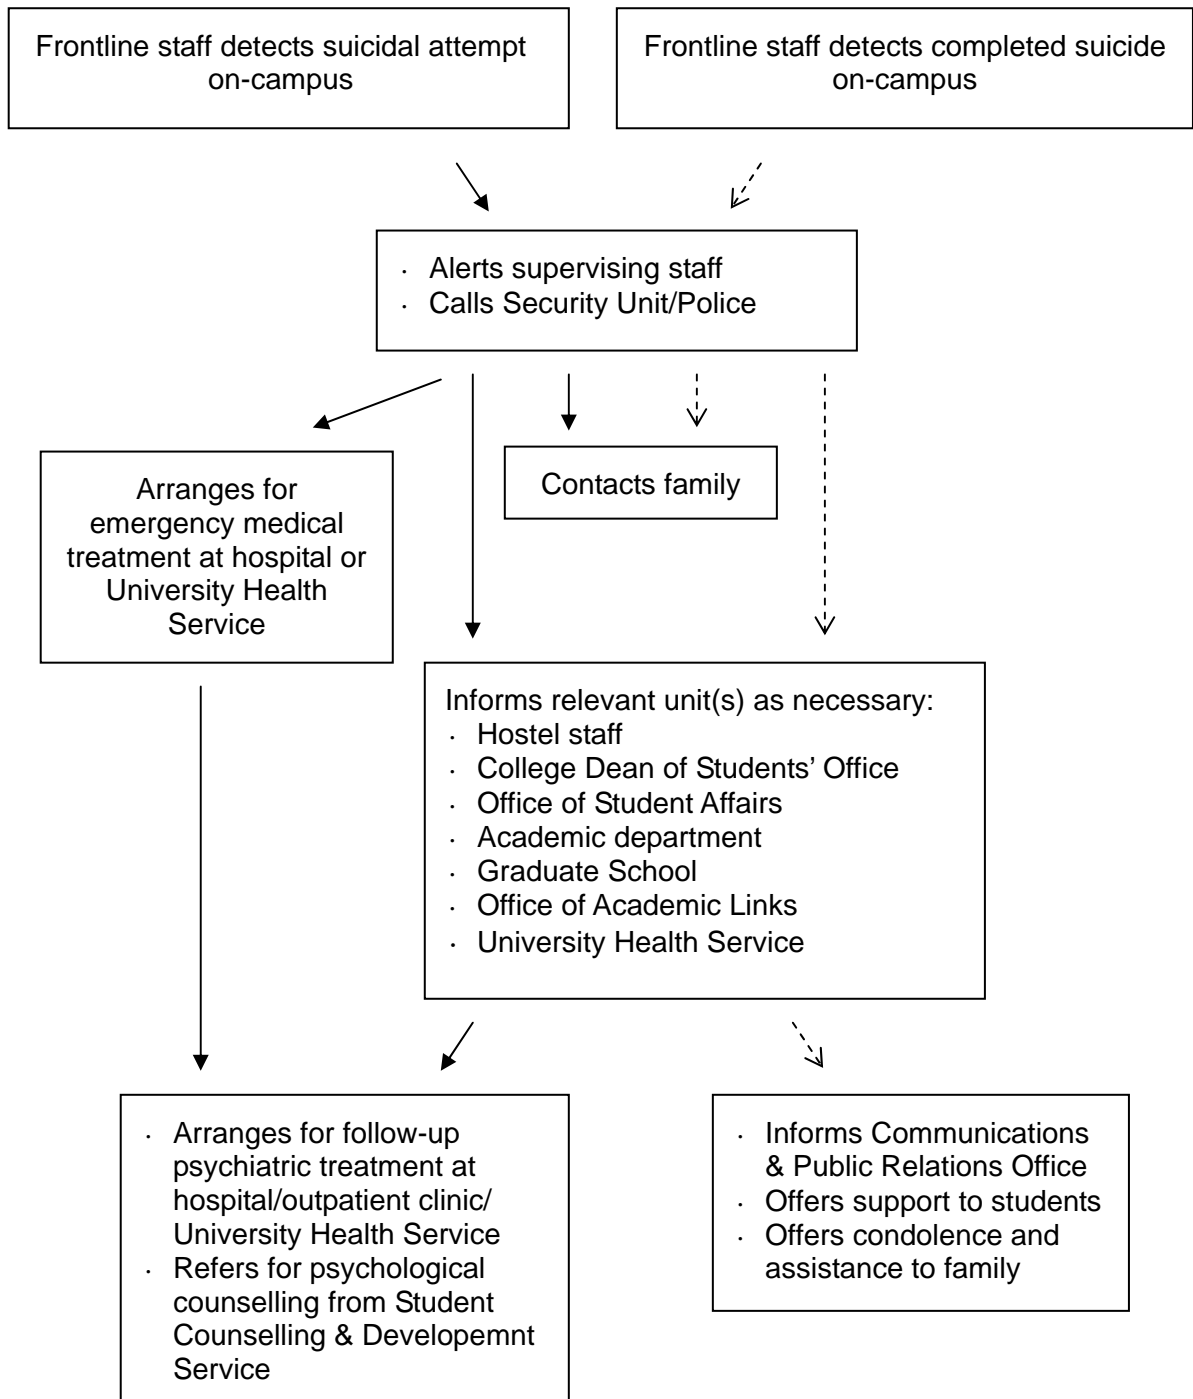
Frontline staff detects suicidal attempt on-campus

Frontline staff detects completed suicide on-campus

· Alerts supervising staff
· Calls Security Unit/Police

Arranges for emergency medical treatment at hospital or University Health Service

Contacts family

Informs relevant unit(s) as necessary:
· Hostel staff
· College Dean of Students' Office
· Office of Student Affairs
· Academic department
· Graduate School
· Office of Academic Links
· University Health Service

· Arranges for follow-up psychiatric treatment at hospital/outpatient clinic/ University Health Service
· Refers for psychological counselling from Student Counselling & Developemnt Service

· Informs Communications & Public Relations Office
· Offers support to students
· Offers condolence and assistance to family